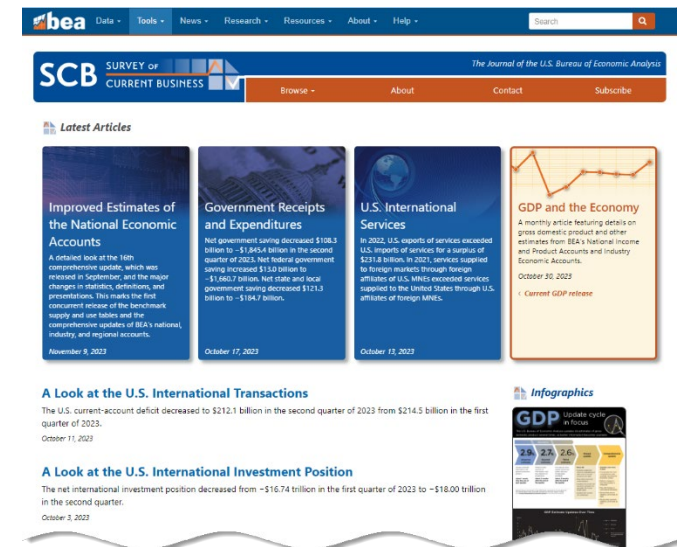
bea Data ▾ Tools ▾ News ▾ Research ▾ Resources ▾ About ▾ Help ▾ Search

SCB SURVEY OF CURRENT BUSINESS

The Journal of the U.S. Bureau of Economic Analysis

Browse ▾ About Contact Subscribe

Latest Articles

Improved Estimates of the National Economic Accounts

A detailed look at the 16th comprehensive update, which was released in September, and the major changes in statistics, definitions, and presentations. This marks the first concurrent release of the benchmark supply and use tables and the comprehensive updates of BEA's national, industry, and regional accounts.

November 9, 2023

Government Receipts and Expenditures

Net government saving decreased $108.3 billion to –$1,845.4 billion in the second quarter of 2023. Net federal government saving increased $13.0 billion to –$1,660.7 billion. Net state and local government saving decreased $121.3 billion to –$184.7 billion.

October 17, 2023

U.S. International Services

In 2022, U.S. exports of services exceeded U.S. imports of services for a surplus of $231.8 billion. In 2021, services supplied to foreign markets through foreign affiliates of U.S. MNEs exceeded services supplied to the United States through U.S. affiliates of foreign MNEs.

October 13, 2023

GDP and the Economy

A monthly article featuring details on gross domestic product and other estimates from BEA's National Income and Product Accounts and Industry Economic Accounts.

October 30, 2023

‹ Current GDP release

A Look at the U.S. International Transactions

The U.S. current-account deficit decreased to $212.1 billion in the second quarter of 2023 from $214.5 billion in the first quarter of 2023.

October 11, 2023

A Look at the U.S. International Investment Position

The net international investment position decreased from –$16.74 trillion in the first quarter of 2023 to –$18.00 trillion in the second quarter.

October 3, 2023

Infographics

GDP Update cycle in focus

2.9 2.7 2.6